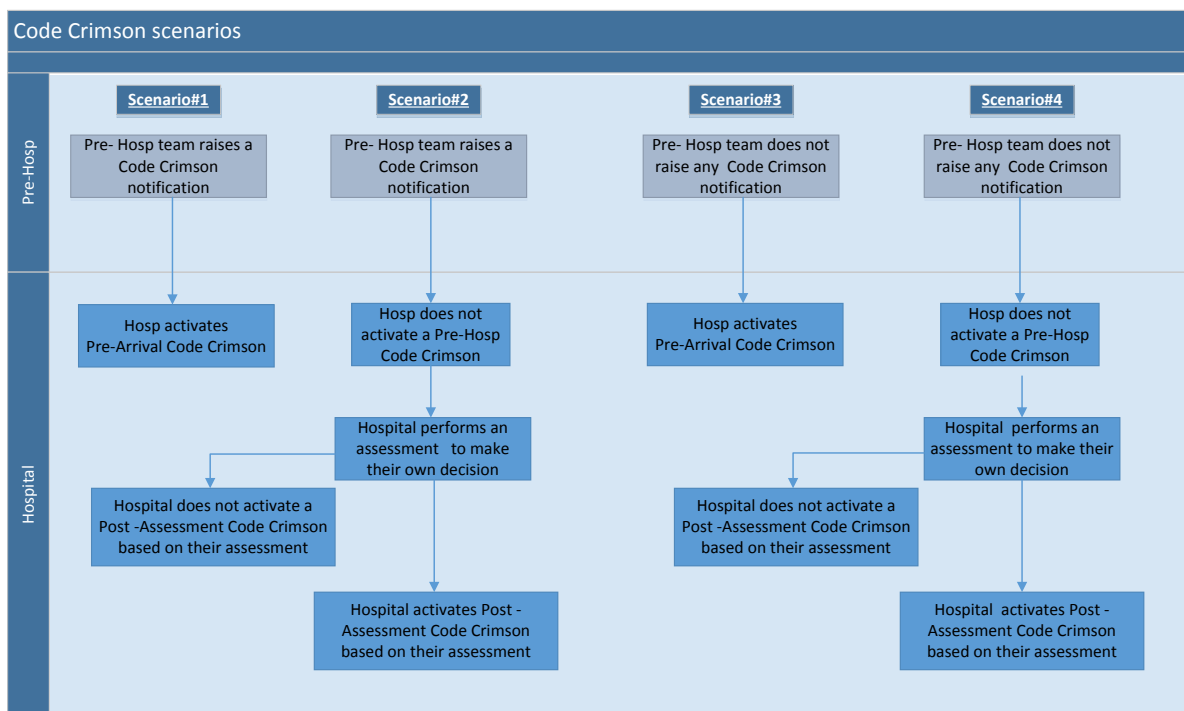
Code Crimson scenarios

Pre-Hosp

Hospital

Scenario#1

Pre- Hosp team raises a Code Crimson notification

Hosp activates Pre-Arrival Code Crimson

Scenario#2

Pre- Hosp team raises a Code Crimson notification

Hosp does not activate a Pre-Hosp Code Crimson

Hospital performs an assessment to make their own decision

Hospital does not activate a Post -Assessment Code Crimson based on their assessment

Hospital activates Post - Assessment Code Crimson based on their assessment

Scenario#3

Pre- Hosp team does not raise any Code Crimson notification

Hosp activates Pre-Arrival Code Crimson

Scenario#4

Pre- Hosp team does not raise any Code Crimson notification

Hosp does not activate a Pre-Hosp Code Crimson

Hospital performs an assessment to make their own decision

Hospital does not activate a Post -Assessment Code Crimson based on their assessment

Hospital activates Post - Assessment Code Crimson based on their assessment